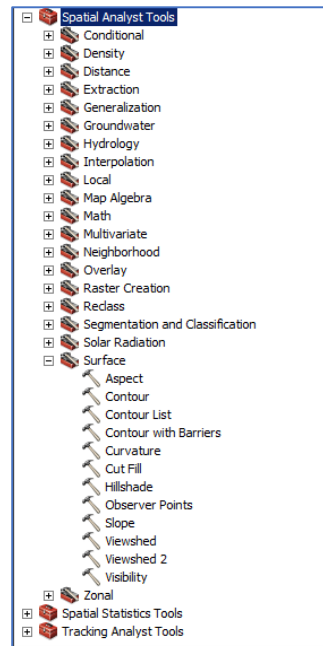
Spatial Analyst Tools
Conditional
Density
Distance
Extraction
Generalization
Groundwater
Hydrology
Interpolation
Local
Map Algebra
Math
Multivariate
Neighborhood
Overlay
Raster Creation
Reclass
Segmentation and Classification
Solar Radiation
Surface
Aspect
Contour
Contour List
Contour with Barriers
Curvature
Cut Fill
Hillshade
Observer Points
Slope
Viewshed
Viewshed 2
Visibility
Zonal
Spatial Statistics Tools
Tracking Analyst Tools